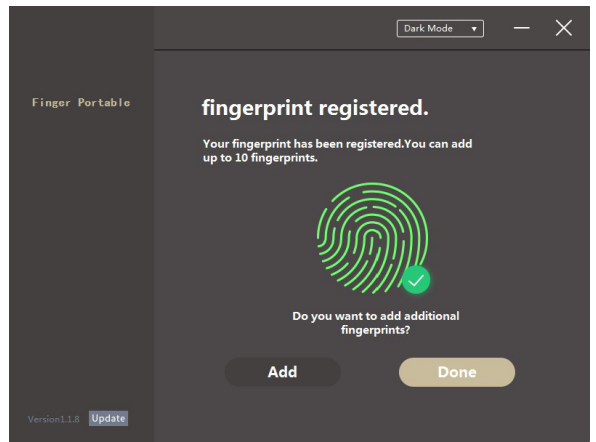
Dark Mode ▾

Finger Portable

fingerprint registered.

Your fingerprint has been registered.You can add up to 10 fingerprints.

Do you want to add additional fingerprints?

Add

Done

Version1.1.8 Update